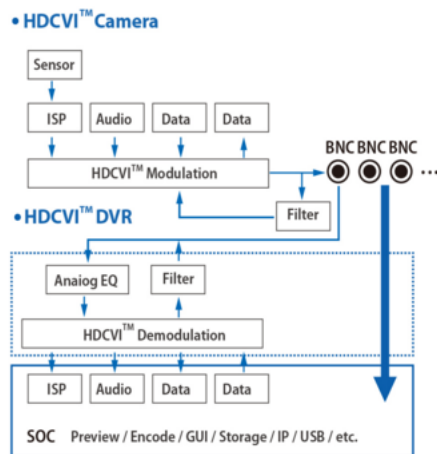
• HDCVI$^{TM}$ Camera

Sensor

ISP

Audio

Data

Data

HDCVI$^{TM}$ Modulation

BNC BNC BNC ...

Filter

• HDCVI$^{TM}$ DVR

Anaiog EQ

Filter

HDCVI$^{TM}$ Demodulation

ISP

Audio

Data

Data

SOC Preview / Encode / GUI / Storage / IP / USB / etc.